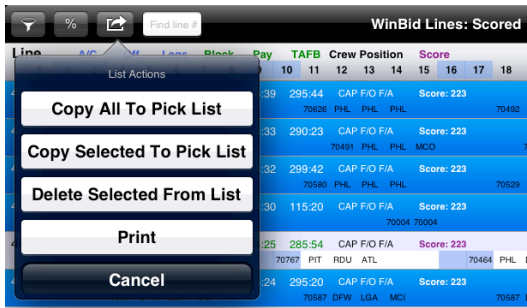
%

Find line #

WinBid Lines: Scored

Line A/C Legs Block Pay TAFB Crew Position Score

10 11 12 13 14 15 16 17 18

List Actions

Copy All To Pick List

Copy Selected To Pick List

Delete Selected From List

Print

Cancel

:39 295:44 CAP F/O F/A Score: 223
70626 PHL PHL PHL 70492

:33 290:23 CAP F/O F/A Score: 223
70491 PHL PHL MCO

:32 299:42 CAP F/O F/A Score: 223
70580 PHL PHL PHL 70529

:30 115:20 CAP F/O F/A Score: 223
70004 70004

:25 285:54 CAP F/O F/A Score: 223
70767 PIT RDU ATL 70464 PHL

:24 295:20 CAP F/O F/A Score: 223
70587 DFW LGA MCI 70587